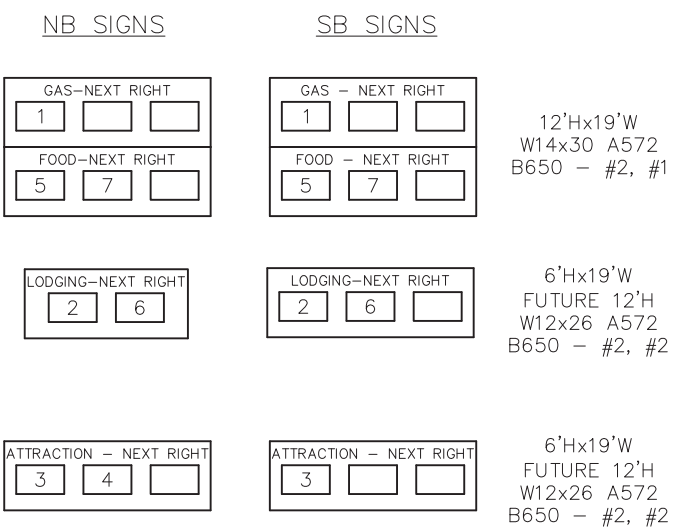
NB SIGNS

SB SIGNS

GAS–NEXT RIGHT
1

FOOD–NEXT RIGHT
5 7

GAS – NEXT RIGHT
1

FOOD – NEXT RIGHT
5 7

12'Hx19'W
W14x30 A572
B650 – #2, #1

LODGING–NEXT RIGHT
2 6

LODGING–NEXT RIGHT
2 6

6'Hx19'W
FUTURE 12'H
W12x26 A572
B650 – #2, #2

ATTRACTION – NEXT RIGHT
3 4

ATTRACTION – NEXT RIGHT
3

6'Hx19'W
FUTURE 12'H
W12x26 A572
B650 – #2, #2